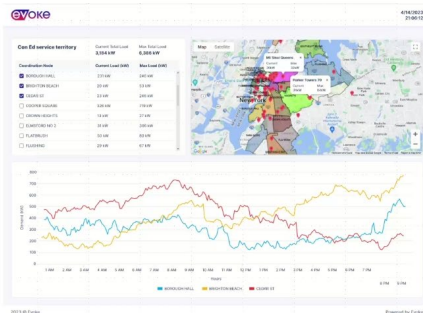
evoke

4/14/2023
21:00:12

Con Ed service territory

Current Total Load
3,334 kW

Max Total Load
6,500 kW

| Coordination Node | Current Load (kW) | Max Load (kW) |
|---|---|---|
| BOROUGH HALL | 233 kW | 240 kW |
| BRIGHTON BEACH | 220 kW | 416 kW |
| CEDAR ST | 238 kW | 406 kW |
| COOPER SQUARE | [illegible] kW | 178 kW |
| CROWN HEIGHTS | 14 kW | 27 kW |
| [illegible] | 35 kW | 298 kW |
| FLATBUSH | 20 kW | 92 kW |
| FLUSHING | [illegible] | 57 kW |

Map Satellite

Newark

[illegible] Queens

Flatbush

Current Load

Max Load

0
100
200
300
400
500
600
700
800

Demand (kW)

7 PM 8 PM 9 PM 10 PM 11 PM 12 AM 1 AM 2 AM 3 AM 4 AM 5 AM 6 AM 7 AM 8 AM 9 AM 10 AM 11 AM 12 PM 1 PM 2 PM 3 PM 4 PM 5 PM 6 PM 7 PM 8 PM 9 PM

Hours

BOROUGH HALL BRIGHTON BEACH CEDAR ST

2023 © Evoke

Powered by Evoke